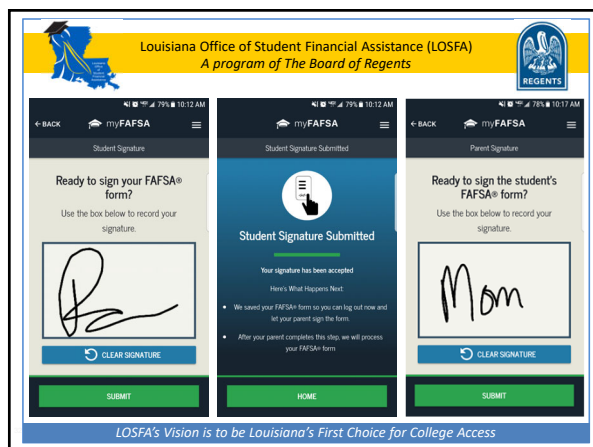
Louisiana Office of Student Financial Assistance (LOSFA)
A program of The Board of Regents

REGENTS

79% 10:12 AM
← BACK myFAFSA
Student Signature
Ready to sign your FAFSA® form?
Use the box below to record your signature.
CLEAR SIGNATURE
SUBMIT

79% 10:12 AM
myFAFSA
Student Signature Submitted
Student Signature Submitted
Your signature has been accepted
Here's What Happens Next:
We saved your FAFSA® form so you can log out now and let your parent sign the form.
After your parent completes this step, we will process your FAFSA® form
HOME

78% 10:17 AM
← BACK myFAFSA
Parent Signature
Ready to sign the student's FAFSA® form?
Use the box below to record your signature.
Mom
CLEAR SIGNATURE
SUBMIT

LOSFA's Vision is to be Louisiana's First Choice for College Access